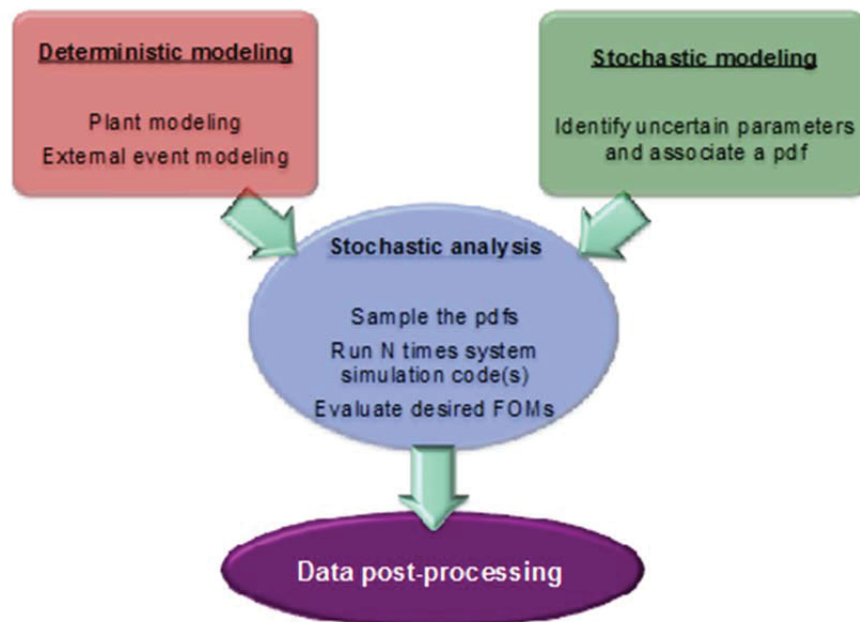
Deterministic modeling

Plant modeling
External event modeling

Stochastic modeling

Identify uncertain parameters and associate a pdf

Stochastic analysis

Sample the pdfs
Run N times system simulation code(s)
Evaluate desired FOMs

Data post-processing